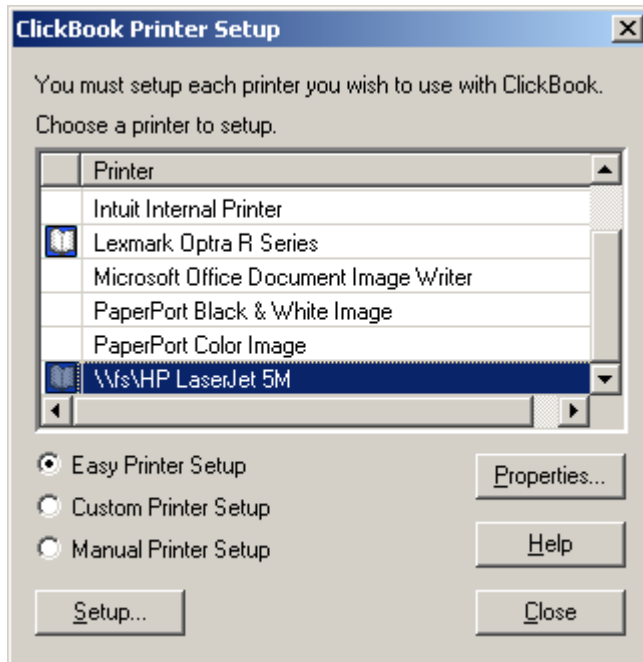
ClickBook Printer Setup

You must setup each printer you wish to use with ClickBook.

Choose a printer to setup.

| | Printer |
|---|---|
| | Intuit Internal Printer |
| | Lexmark Optra R Series |
| | Microsoft Office Document Image Writer |
| | PaperPort Black & White Image |
| | PaperPort Color Image |
| | \\fs\HP LaserJet 5M |

Easy Printer Setup

Custom Printer Setup

Manual Printer Setup

Properties...

Help

Setup...

Close